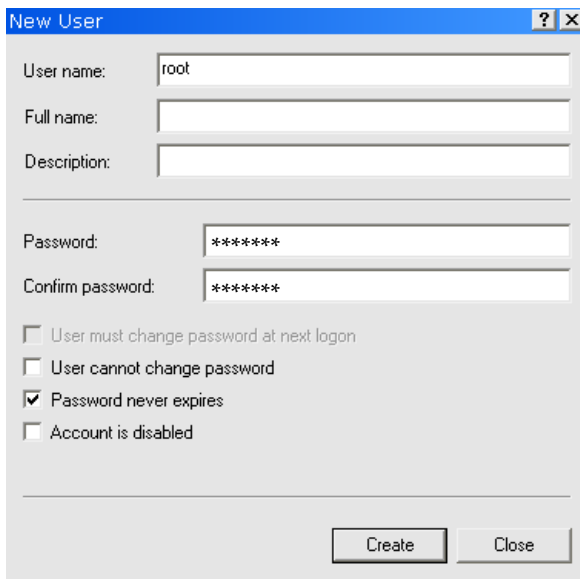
New User ? ×

User name: root

Full name:

Description:

Password: *******

Confirm password: *******

User must change password at next logon

User cannot change password

Password never expires

Account is disabled

Create Close